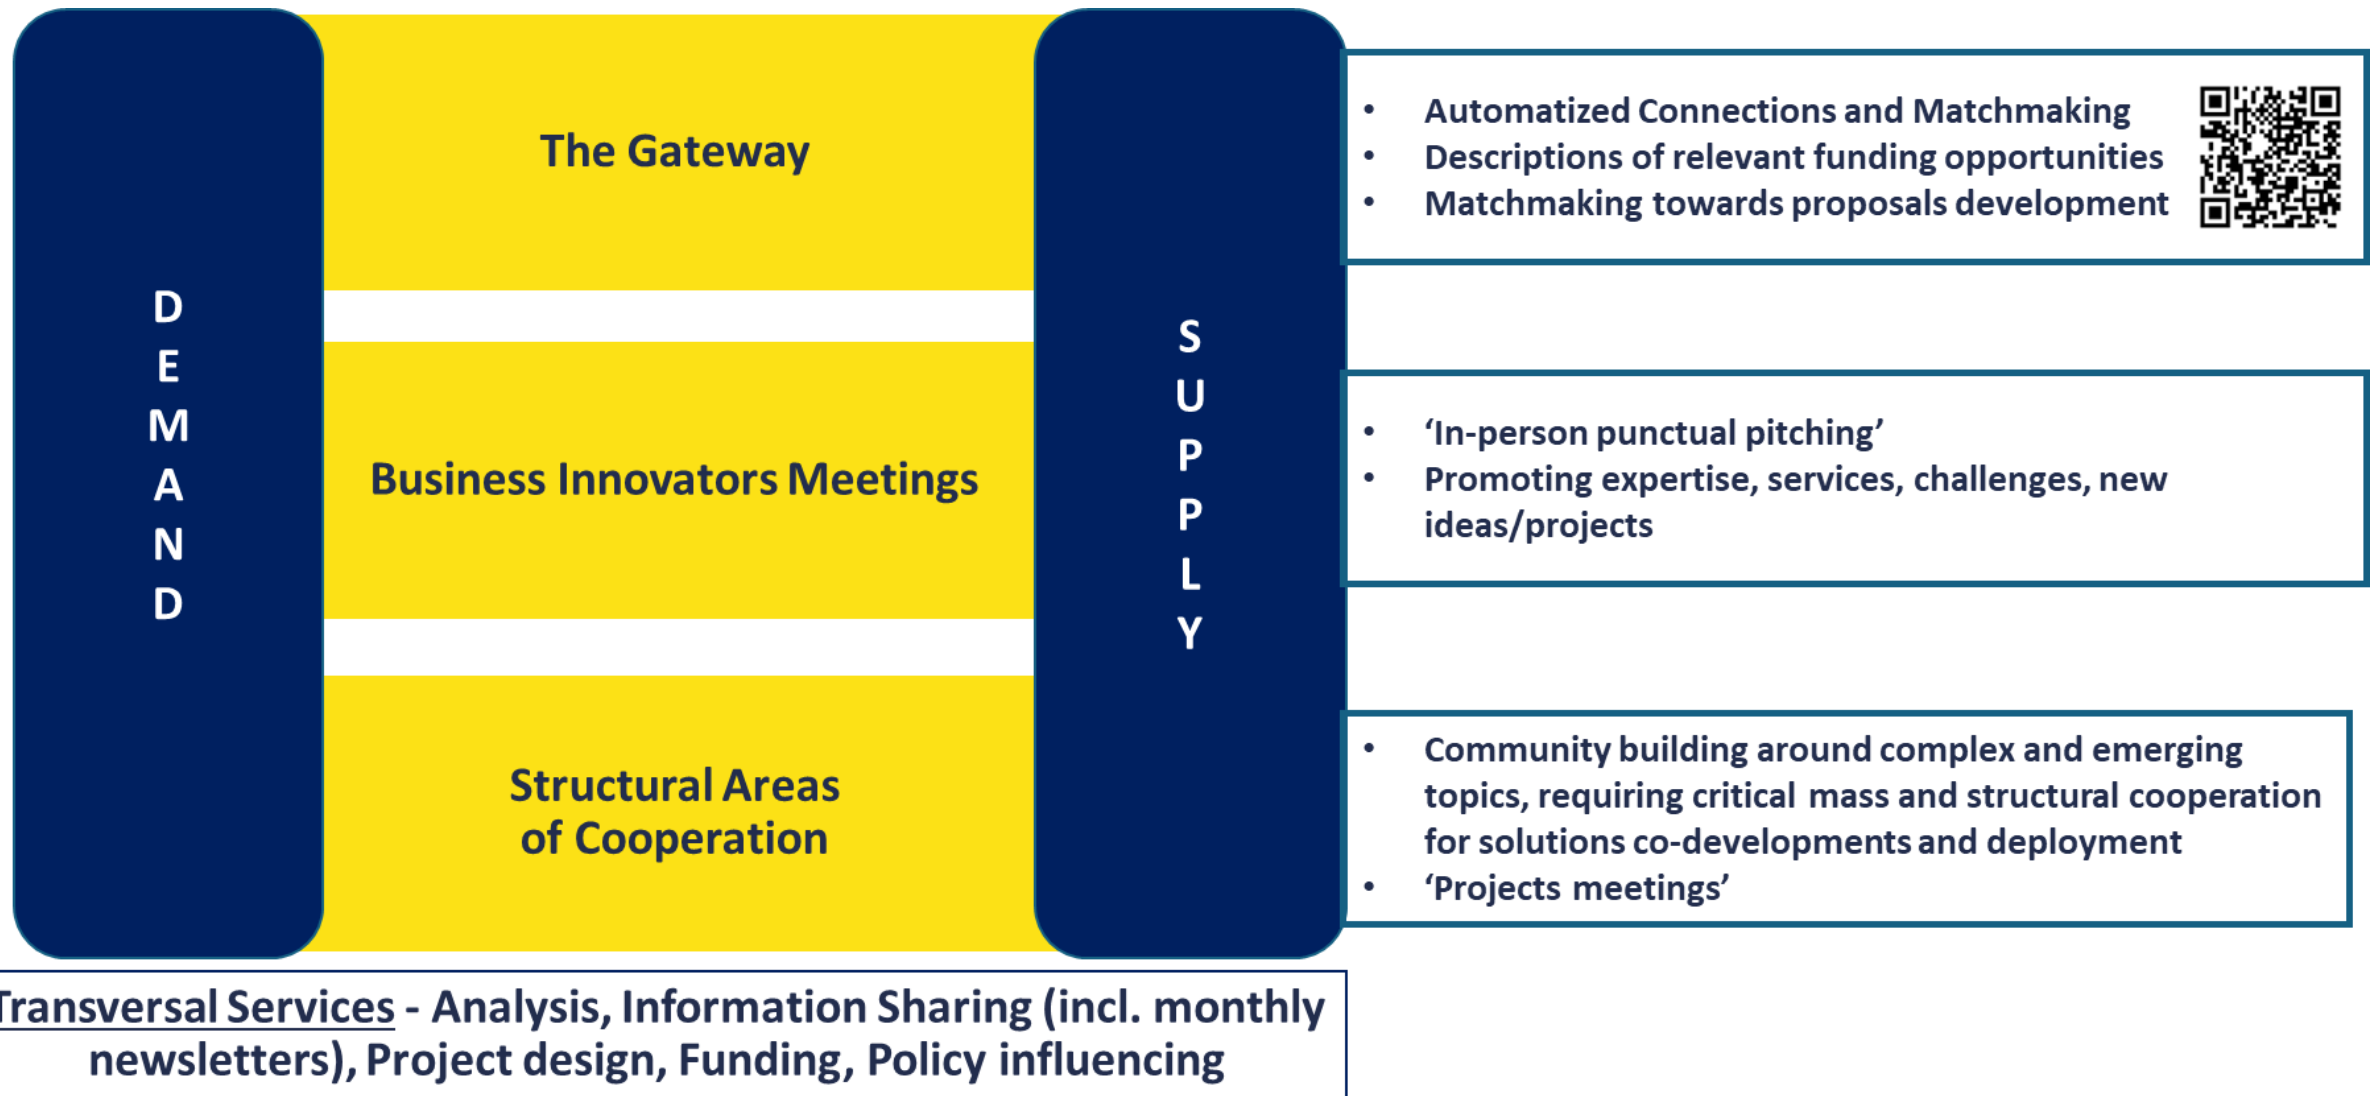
D
E
M
A
N
D

The Gateway

Business Innovators Meetings

Structural Areas of Cooperation

S
U
P
P
L
Y

• Automatized Connections and Matchmaking
• Descriptions of relevant funding opportunities
• Matchmaking towards proposals development

• ‘In-person punctual pitching’
• Promoting expertise, services, challenges, new ideas/projects

• Community building around complex and emerging topics, requiring critical mass and structural cooperation for solutions co-developments and deployment
• ‘Projects meetings’

Transversal Services - Analysis, Information Sharing (incl. monthly newsletters), Project design, Funding, Policy influencing